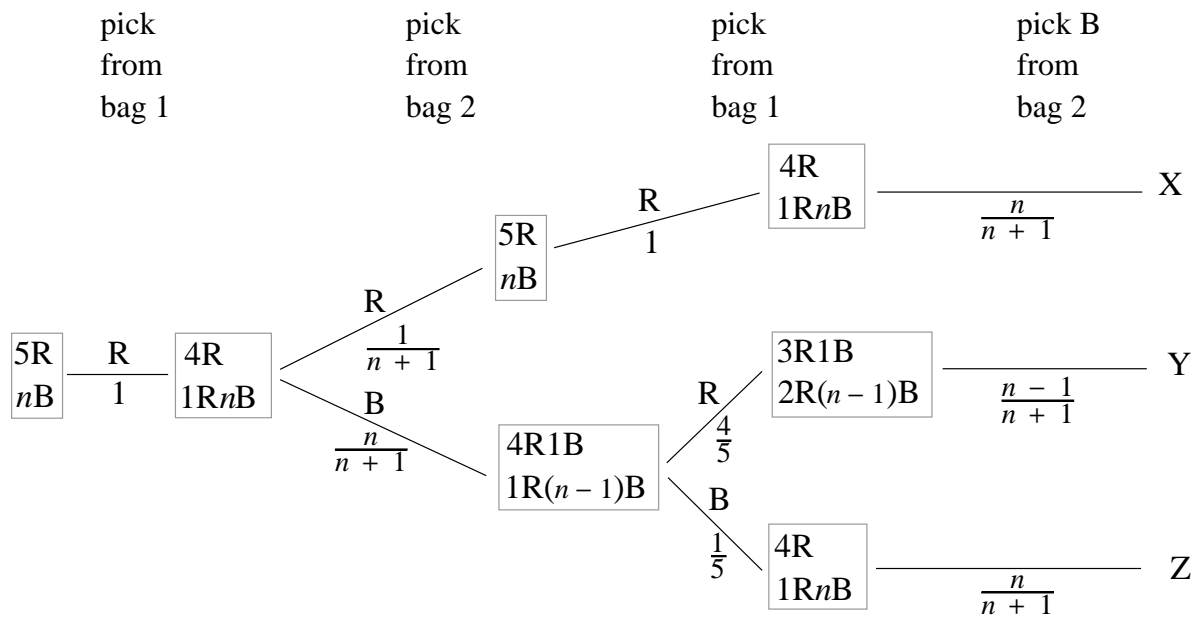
pick from bag 1

pick from bag 2

pick from bag 1

pick B from bag 2

5R
$n$B

R
1

4R
1R$n$B

R
$\frac{1}{n+1}$

5R
$n$B

R
1

4R
1R$n$B

$\frac{n}{n+1}$

X

B
$\frac{n}{n+1}$

4R1B
1R$(n-1)$B

R
$\frac{4}{5}$

3R1B
2R$(n-1)$B

$\frac{n-1}{n+1}$

Y

B
$\frac{1}{5}$

4R
1R$n$B

$\frac{n}{n+1}$

Z